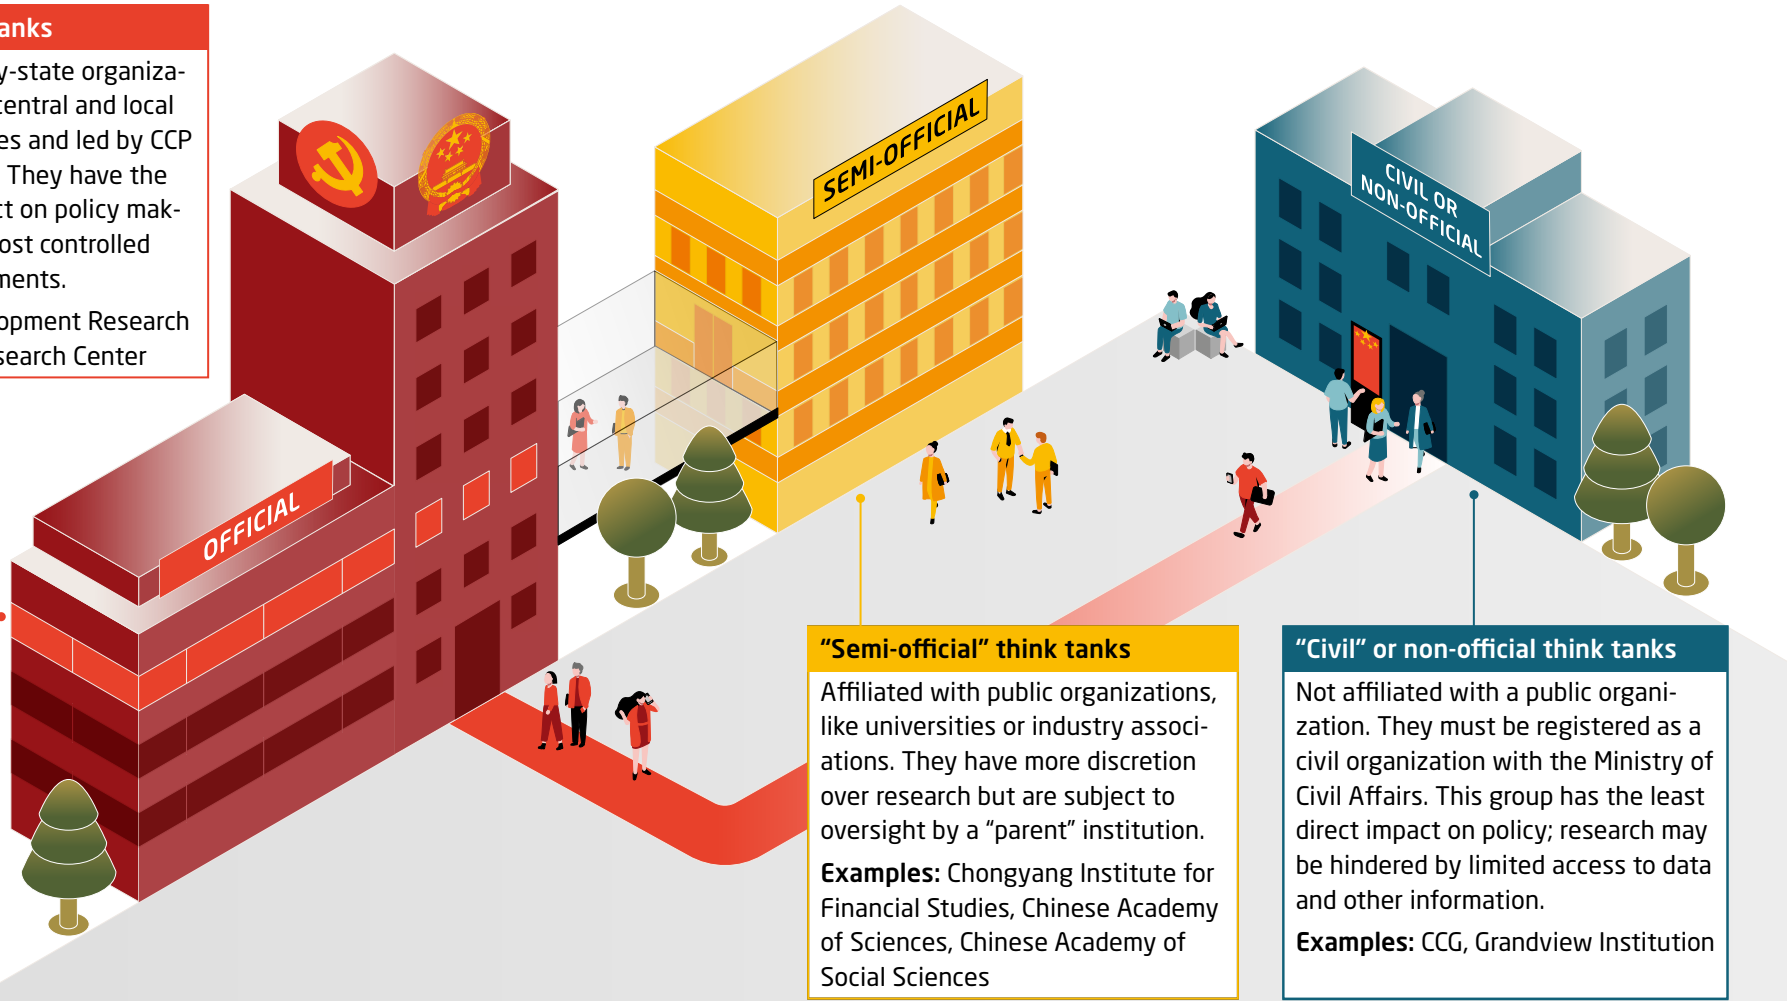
anks

y-state organiza- central and local es and led by CCP They have the t on policy mak- ost controlled nents.

opment Research search Center

OFFICIAL

SEMI-OFFICIAL

CIVIL OR NON-OFFICIAL

"Semi-official" think tanks

Affiliated with public organizations, like universities or industry associations. They have more discretion over research but are subject to oversight by a "parent" institution.

**Examples:** Chongyang Institute for Financial Studies, Chinese Academy of Sciences, Chinese Academy of Social Sciences

"Civil" or non-official think tanks

Not affiliated with a public organization. They must be registered as a civil organization with the Ministry of Civil Affairs. This group has the least direct impact on policy; research may be hindered by limited access to data and other information.

**Examples:** CCG, Grandview Institution